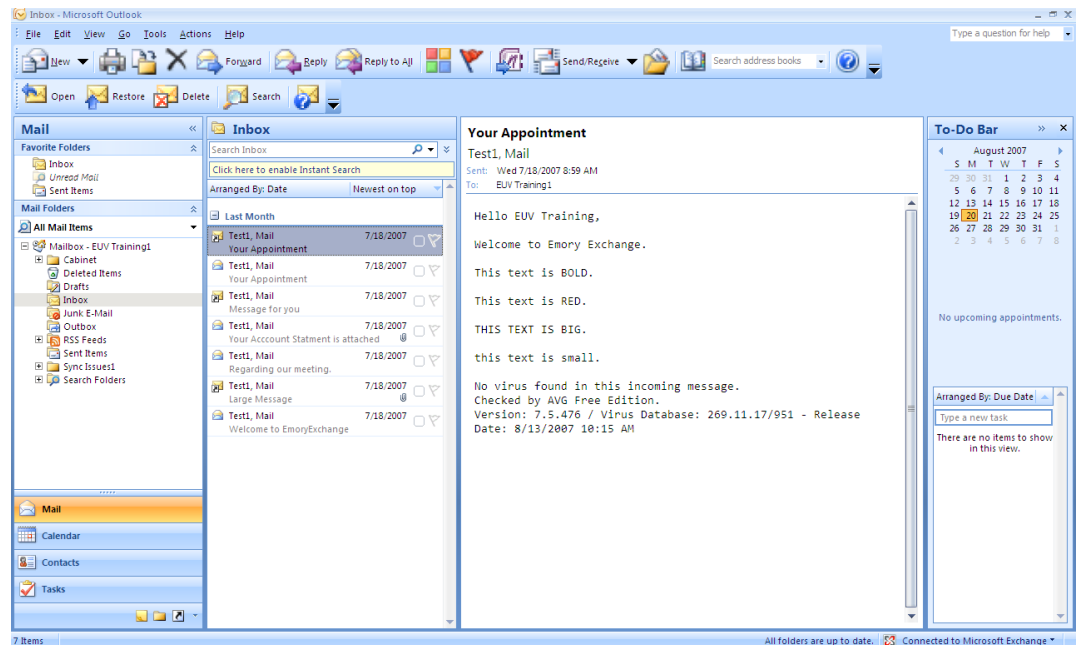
Inbox - Microsoft Outlook

File Edit View Go Tools Actions Help

Type a question for help

New Forward Reply Reply to All Send/Receive Search address books

Open Restore Delete Search

Mail

Favorite Folders
Inbox
Unread Mail
Sent Items

Mail Folders
All Mail Items

Mailbox - EUV Training1
Cabinet
Deleted Items
Drafts
Inbox
Junk E-Mail
Outbox
RSS Feeds
Sent Items
Sync Issues1
Search Folders

Mail
Calendar
Contacts
Tasks

Inbox

Search Inbox
Click here to enable Instant Search
Arranged By: Date Newest on top

Last Month
Test1, Mail 7/18/2007
Your Appointment
Test1, Mail 7/18/2007
Your Appointment
Test1, Mail 7/18/2007
Message for you
Test1, Mail 7/18/2007
Your Acccount Statment is attached
Test1, Mail 7/18/2007
Regarding our meeting.
Test1, Mail 7/18/2007
Large Message
Test1, Mail 7/18/2007
Welcome to EmoryExchange

Your Appointment
Test1, Mail
Sent: Wed 7/18/2007 8:59 AM
To: EUV Training1

Hello EUV Training,

Welcome to Emory Exchange.

This text is BOLD.

This text is RED.

THIS TEXT IS BIG.

this text is small.

No virus found in this incoming message.
Checked by AVG Free Edition.
Version: 7.5.476 / Virus Database: 269.11.17/951 - Release Date: 8/13/2007 10:15 AM

To-Do Bar

August 2007
| S | M | T | W | T | F | S |
|---|---|---|---|---|---|---|
| 29 | 30 | 31 | 1 | 2 | 3 | 4 |
| 5 | 6 | 7 | 8 | 9 | 10 | 11 |
| 12 | 13 | 14 | 15 | 16 | 17 | 18 |
| 19 | 20 | 21 | 22 | 23 | 24 | 25 |
| 26 | 27 | 28 | 29 | 30 | 31 | 1 |
| 2 | 3 | 4 | 5 | 6 | 7 | 8 |

No upcoming appointments.

Arranged By: Due Date
Type a new task
There are no items to show in this view.

7 Items
All folders are up to date. Connected to Microsoft Exchange